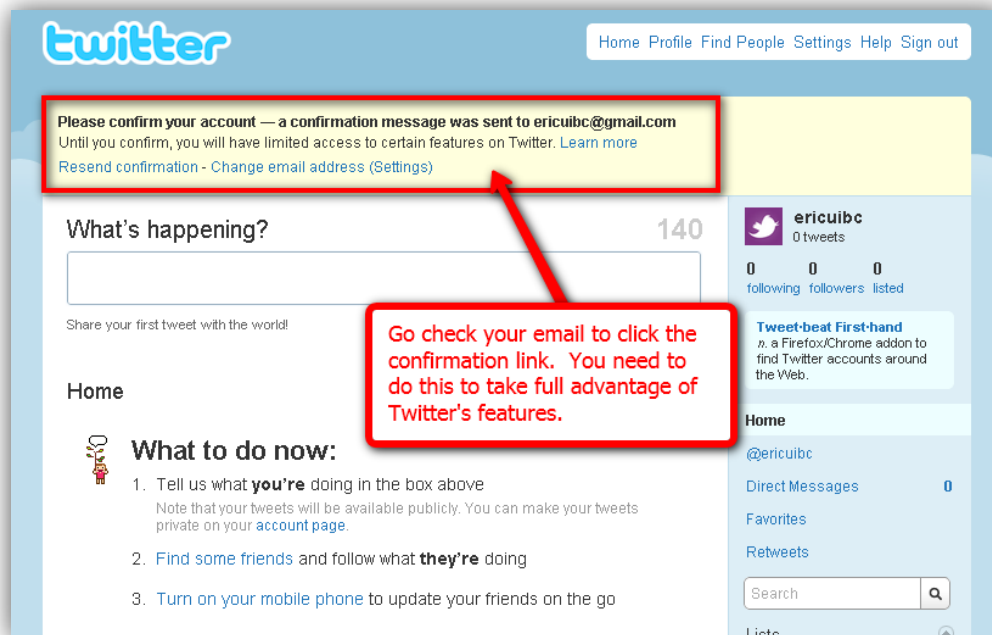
twitter

Home Profile Find People Settings Help Sign out

Please confirm your account — a confirmation message was sent to ericuibc@gmail.com
Until you confirm, you will have limited access to certain features on Twitter. Learn more
Resend confirmation - Change email address (Settings)

What's happening? 140

Share your first tweet with the world!

Go check your email to click the confirmation link. You need to do this to take full advantage of Twitter's features.

Home

What to do now:

1. Tell us what **you're** doing in the box above
Note that your tweets will be available publicly. You can make your tweets private on your account page.

2. Find some friends and follow what **they're** doing

3. Turn on your mobile phone to update your friends on the go

ericuibc
0 tweets

0 following 0 followers 0 listed

Tweet·beat First·hand
*n.* a Firefox/Chrome addon to find Twitter accounts around the Web.

Home
@ericuibc
Direct Messages 0
Favorites
Retweets
Search
Lists